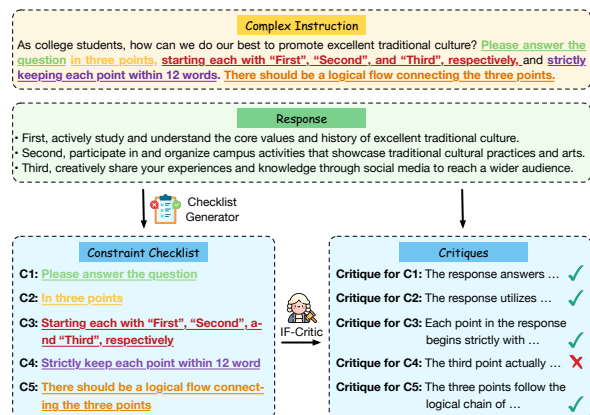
Complex Instruction

As college students, how can we do our best to promote excellent traditional culture? Please answer the question in three points, starting each with "First", "Second", and "Third", respectively, and strictly keeping each point within 12 words. There should be a logical flow connecting the three points.

Response

• First, actively study and understand the core values and history of excellent traditional culture.
• Second, participate in and organize campus activities that showcase traditional cultural practices and arts.
• Third, creatively share your experiences and knowledge through social media to reach a wider audience.

Checklist Generator

Constraint Checklist

C1: Please answer the question

C2: In three points

C3: Starting each with "First", "Second", and "Third", respectively

C4: Strictly keep each point within 12 word

C5: There should be a logical flow connecting the three points

IF-Critic

Critiques

Critique for C1: The response answers ...

Critique for C2: The response utilizes ...

Critique for C3: Each point in the response begins strictly with ...

Critique for C4: The third point actually ...

Critique for C5: The three points follow the logical chain of ...